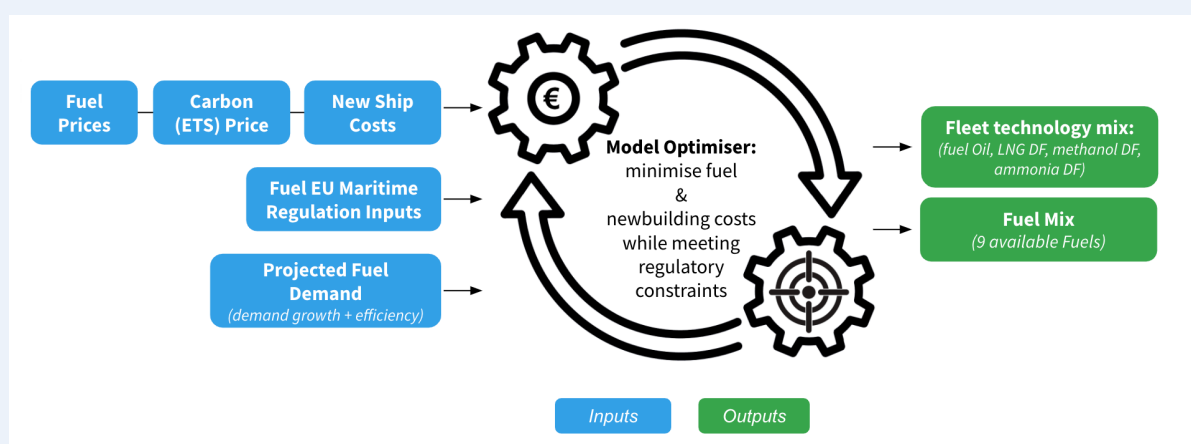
Fuel Prices

Carbon (ETS) Price

New Ship Costs

Fuel EU Maritime Regulation Inputs

Projected Fuel Demand
(demand growth + efficiency)

€

Model Optimiser:
minimise fuel
&
newbuilding costs
while meeting
regulatory
constraints

Fleet technology mix:
(fuel Oil, LNG DF, methanol DF, ammonia DF)

Fuel Mix
(9 available Fuels)

Inputs

Outputs